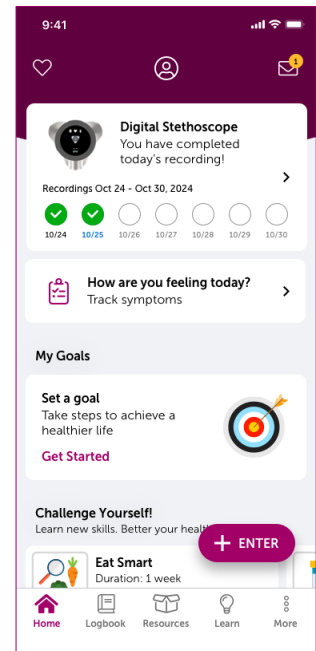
9:41

1

Digital Stethoscope
You have completed today's recording!

Recordings Oct 24 - Oct 30, 2024

10/24 10/25 10/26 10/27 10/28 10/29 10/30

How are you feeling today?
Track symptoms

My Goals

Set a goal
Take steps to achieve a healthier life

Get Started

Challenge Yourself!
Learn new skills. Better your health

+ ENTER

Eat Smart
Duration: 1 week

Home Logbook Resources Learn More